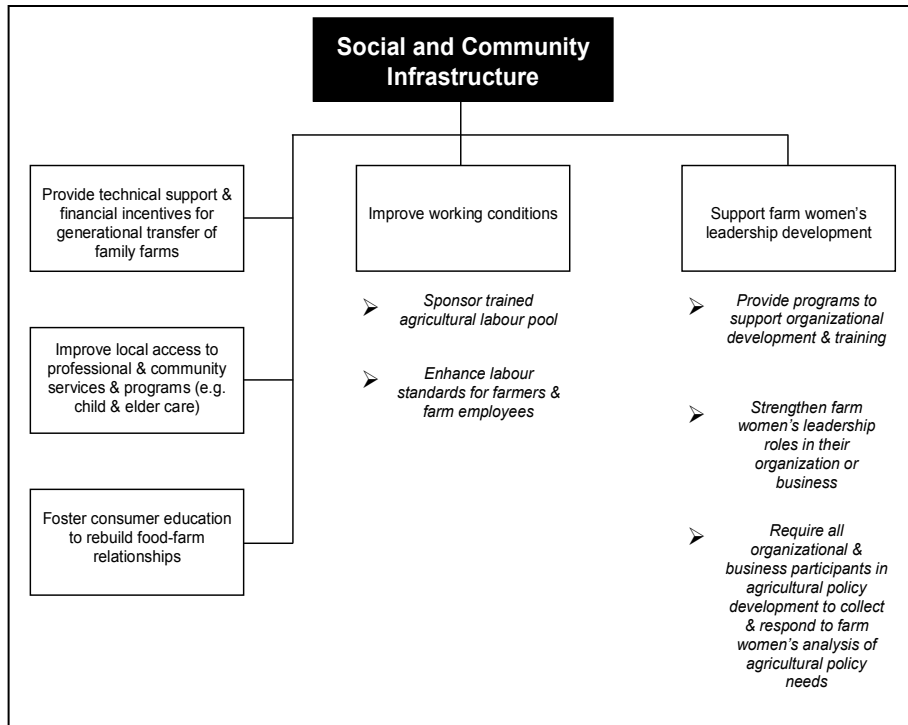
Social and Community Infrastructure

Provide technical support & financial incentives for generational transfer of family farms

Improve local access to professional & community services & programs (e.g. child & elder care)

Foster consumer education to rebuild food-farm relationships

Improve working conditions

- Sponsor trained agricultural labour pool
- Enhance labour standards for farmers & farm employees

Support farm women's leadership development

- Provide programs to support organizational development & training
- Strengthen farm women's leadership roles in their organization or business
- Require all organizational & business participants in agricultural policy development to collect & respond to farm women's analysis of agricultural policy needs